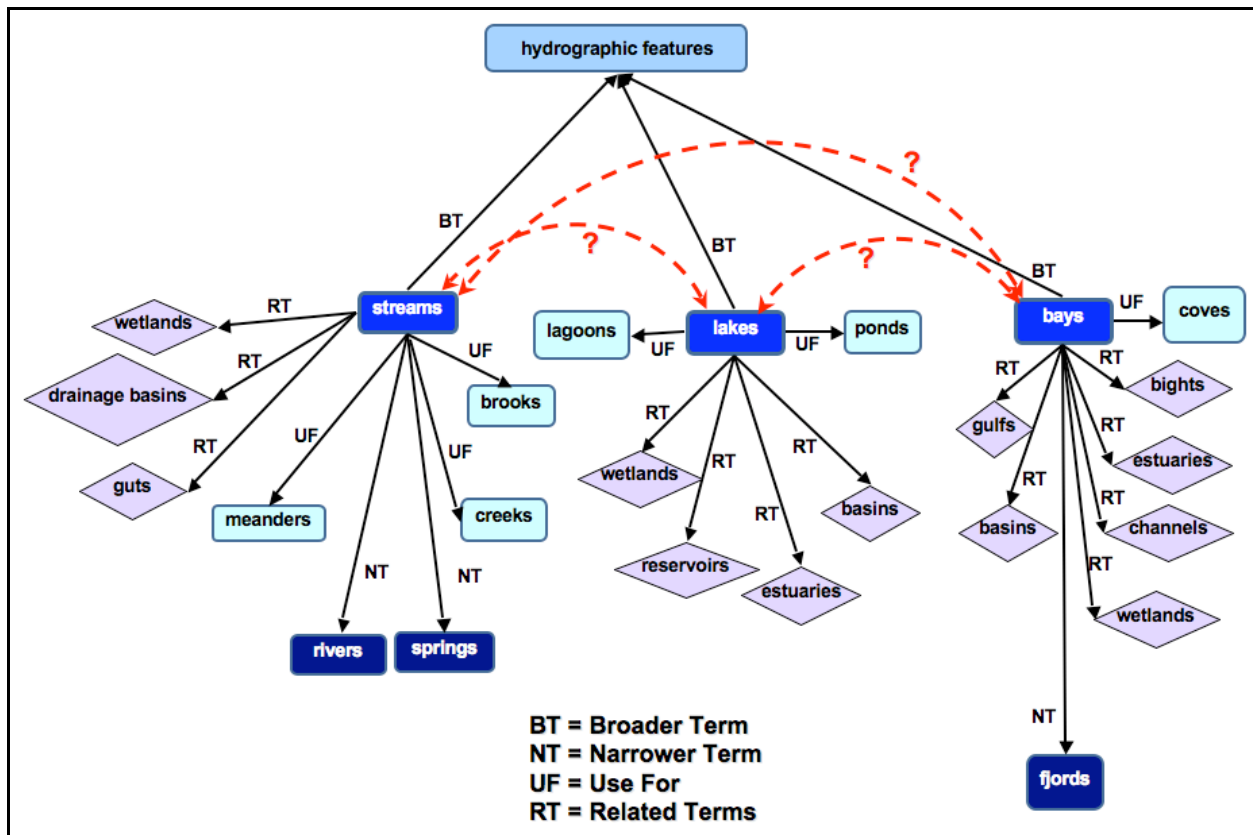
hydrographic features

BT
BT
BT
?
?
?

streams
wetlands
RT
drainage basins
RT
RT
guts
UF
meanders
UF
brooks
UF
creeks
NT
rivers
NT
springs

lagoons
UF
lakes
UF
ponds
RT
wetlands
RT
reservoirs
RT
estuaries
RT
basins

bays
UF
coves
RT
gulfs
RT
basins
RT
bights
RT
estuaries
RT
channels
RT
wetlands
NT
fjords

BT = Broader Term
NT = Narrower Term
UF = Use For
RT = Related Terms